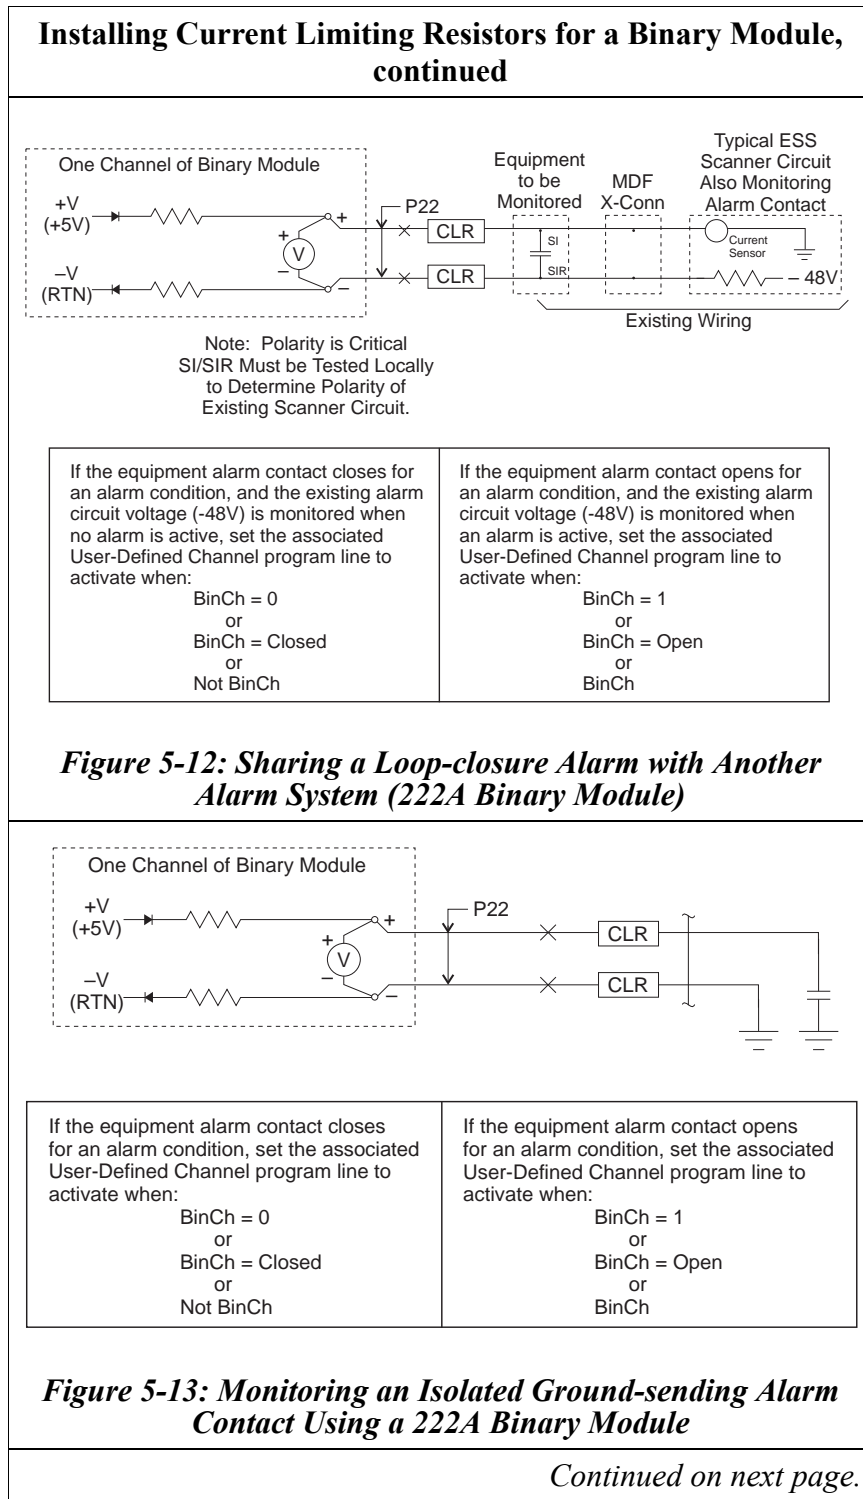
Installing Current Limiting Resistors for a Binary Module, continued

One Channel of Binary Module

+V (+5V)

–V (RTN)

+

–

V

+

–

P22

CLR

CLR

Equipment to be Monitored

SI

SIR

MDF X-Conn

Typical ESS Scanner Circuit Also Monitoring Alarm Contact

Current Sensor

– 48V

Existing Wiring

Note: Polarity is Critical SI/SIR Must be Tested Locally to Determine Polarity of Existing Scanner Circuit.

| If the equipment alarm contact closes for an alarm condition, and the existing alarm circuit voltage (-48V) is monitored when no alarm is active, set the associated User-Defined Channel program line to activate when: BinCh = 0 or BinCh = Closed or Not BinCh | If the equipment alarm contact opens for an alarm condition, and the existing alarm circuit voltage (-48V) is monitored when an alarm is active, set the associated User-Defined Channel program line to activate when: BinCh = 1 or BinCh = Open or BinCh |
|---|---|

Figure 5-12: Sharing a Loop-closure Alarm with Another Alarm System (222A Binary Module)

One Channel of Binary Module

+V (+5V)

–V (RTN)

+

–

V

+

–

P22

CLR

CLR

| If the equipment alarm contact closes for an alarm condition, set the associated User-Defined Channel program line to activate when: BinCh = 0 or BinCh = Closed or Not BinCh | If the equipment alarm contact opens for an alarm condition, set the associated User-Defined Channel program line to activate when: BinCh = 1 or BinCh = Open or BinCh |
|---|---|

Figure 5-13: Monitoring an Isolated Ground-sending Alarm Contact Using a 222A Binary Module

Continued on next page.